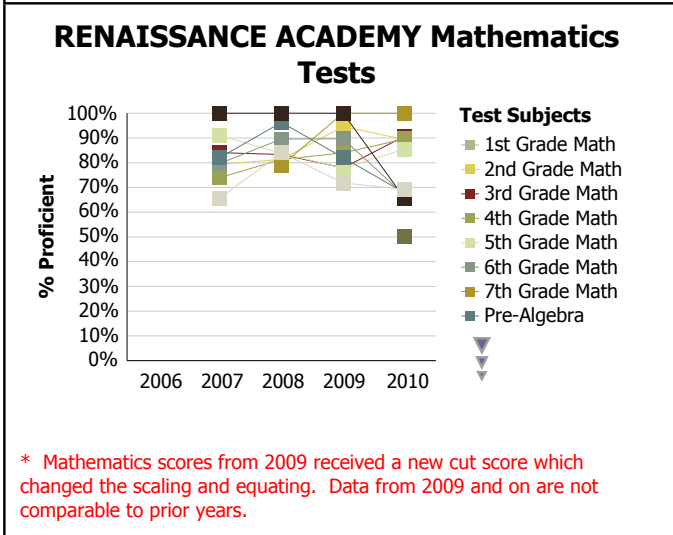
RENAISSANCE ACADEMY Mathematics Tests

% Proficient

100%
90%
80%
70%
60%
50%
40%
30%
20%
10%
0%

2006 2007 2008 2009 2010

Test Subjects
1st Grade Math
2nd Grade Math
3rd Grade Math
4th Grade Math
5th Grade Math
6th Grade Math
7th Grade Math
Pre-Algebra

* Mathematics scores from 2009 received a new cut score which changed the scaling and equating. Data from 2009 and on are not comparable to prior years.